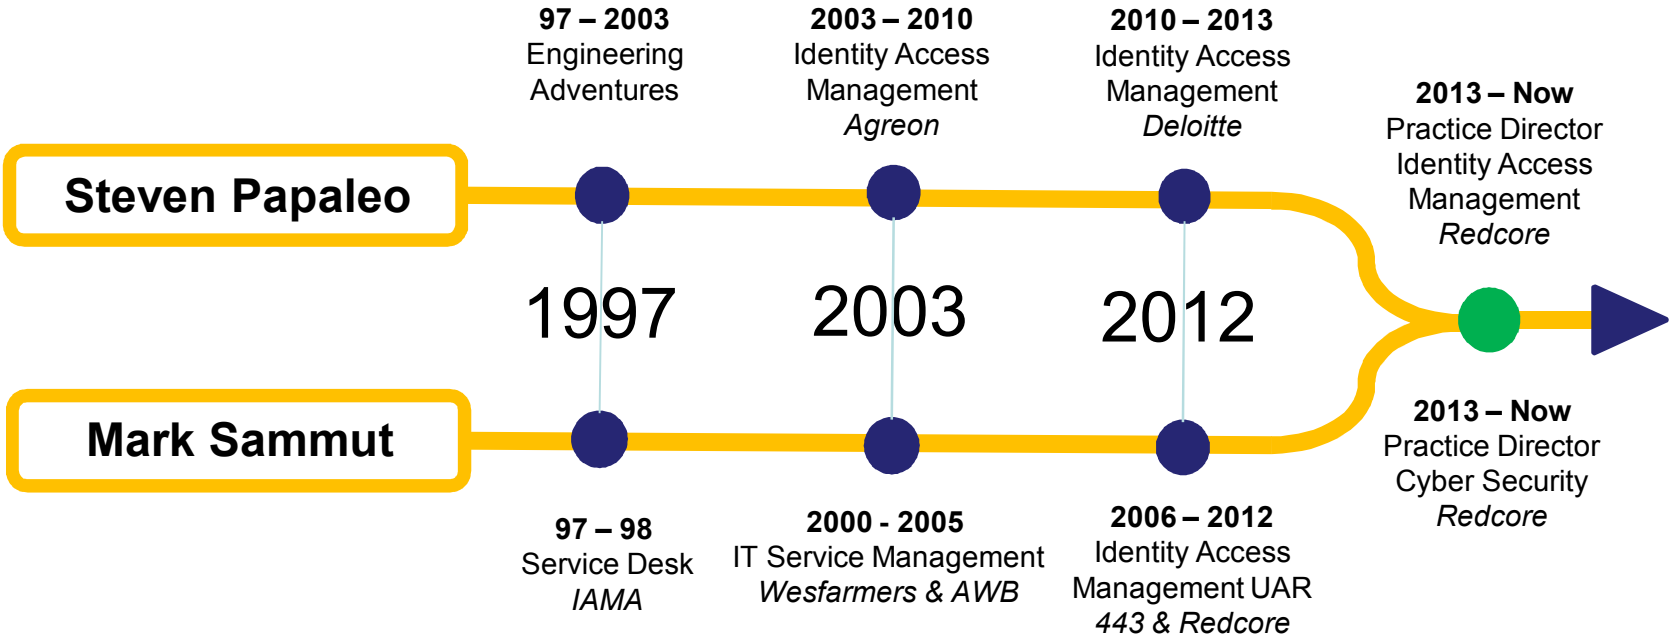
97 – 2003
Engineering Adventures

2003 – 2010
Identity Access Management
*Agreon*

2010 – 2013
Identity Access Management
*Deloitte*

2013 – Now
Practice Director
Identity Access Management
*Redcore*

Steven Papaleo

1997

2003

2012

Mark Sammut

97 – 98
Service Desk
*IAMA*

2000 - 2005
IT Service Management
*Wesfarmers & AWB*

2006 – 2012
Identity Access Management UAR
*443 & Redcore*

2013 – Now
Practice Director
Cyber Security
*Redcore*